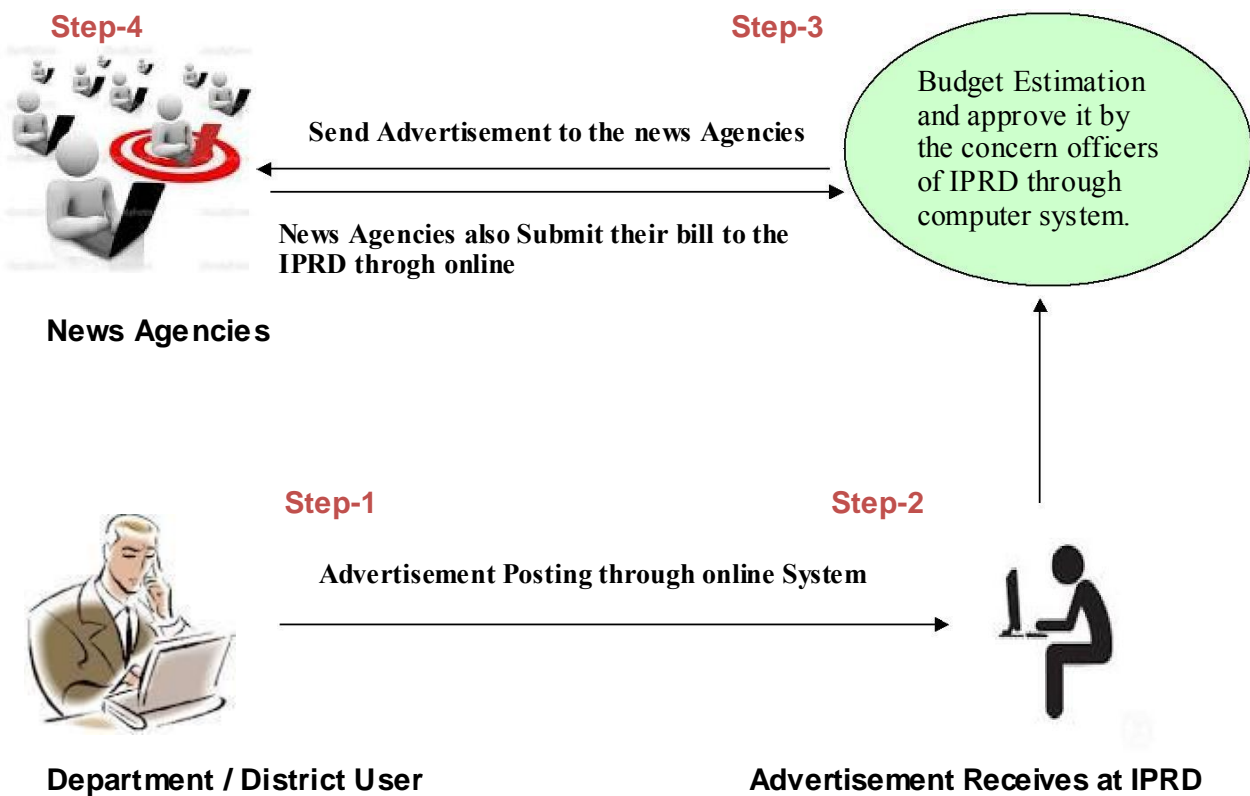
Step-4

Step-3

Budget Estimation and approve it by the concern officers of IPRD through computer system.

Send Advertisement to the news Agencies

News Agencies also Submit their bill to the IPRD throgh online

News Agencies

Step-1

Step-2

Advertisement Posting through online System

Department / District User

Advertisement Receives at IPRD